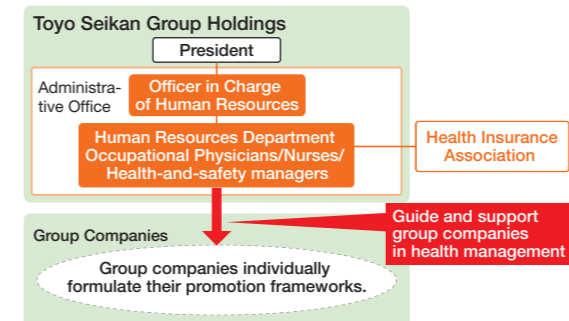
Toyo Seikan Group Holdings

President

Administrative Office

Officer in Charge of Human Resources

Human Resources Department Occupational Physicians/Nurses/ Health-and-safety managers

Health Insurance Association

Guide and support group companies in health management

Group Companies

Group companies individually formulate their promotion frameworks.